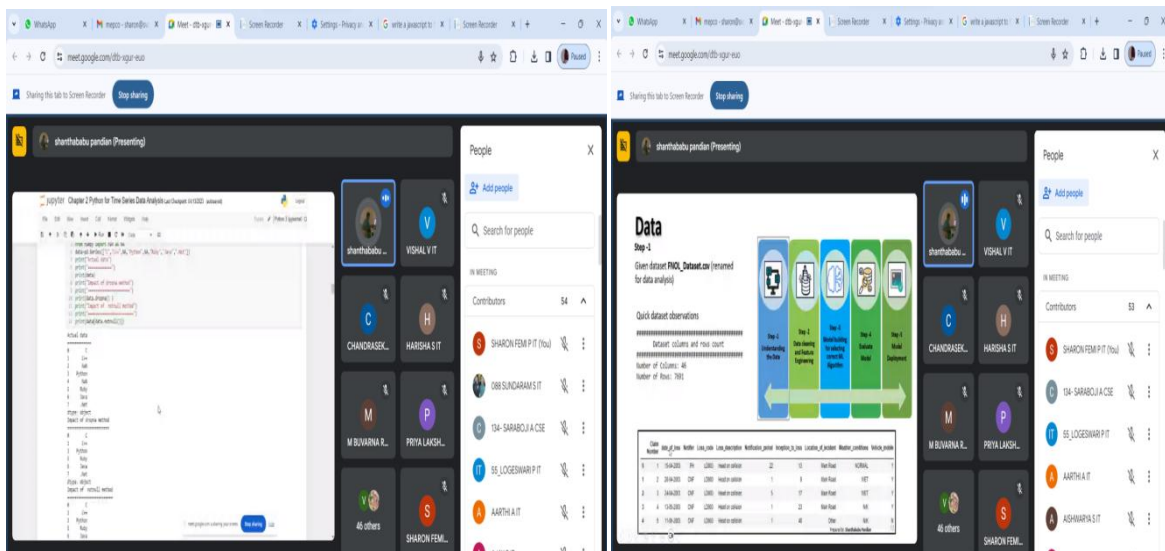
WhatsApp | mepco - sharon@ | Meet - dtb-xgur | Screen Recorder | Settings - Privacy | write a javascript | Screen Recorder | +

meet.google.com/dtb-xgur-euo

Paused

Sharing this tab to Screen Recorder
Stop sharing

shanthababu pandian (Presenting)

jupyter Chapter 2 Python for Time Series Data Analysis Last Checkpoint: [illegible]

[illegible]

Actual data
dtype: object
Impact of dropna method
dtype: object
Impact of .notnull method

meet.google.com is sharing your screen. Stop sharing Hide

shanthababu ...
VISHAL V IT
CHANDRASEK...
HARISHA S IT
M BUVARNA R...
PRIYA LAKSH...
46 others
SHARON FEMI...

People
Add people
Search for people
IN MEETING
Contributors 54
SHARON FEMI P IT (You)
088 SUNDARAM S IT
134- SARABOJI A CSE
55_LOGESWARI P IT
AARTHI A IT

WhatsApp | mepco - sharon@ | Meet - dtb-xgur | Screen Recorder | Settings - Privacy | write a javascript | Screen Recorder | +

meet.google.com/dtb-xgur-euo

Paused

Sharing this tab to Screen Recorder
Stop sharing

shanthababu pandian (Presenting)

Data
Step -1
Given dataset FNOL_Dataset.csv (renamed for data analysis)

Quick dataset observations

Dataset columns and rows count
Number of Columns: 46
Number of Rows: 7981

Step -1 Understanding the Data
Step -2 Data cleaning and Feature Engineering
Step -3 Model building for selecting correct ML Algorithm
Step -4 Evaluate Model
Step -5 Model Deployment

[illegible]

shanthababu ...
VISHAL V IT
CHANDRASEK...
HARISHA S IT
M BUVARNA R...
PRIYA LAKSH...
46 others
SHARON FEMI...

People
Add people
Search for people
IN MEETING
Contributors 53
SHARON FEMI P IT (You)
134- SARABOJI A CSE
55_LOGESWARI P IT
AARTHI A IT
AISHWARYA S IT